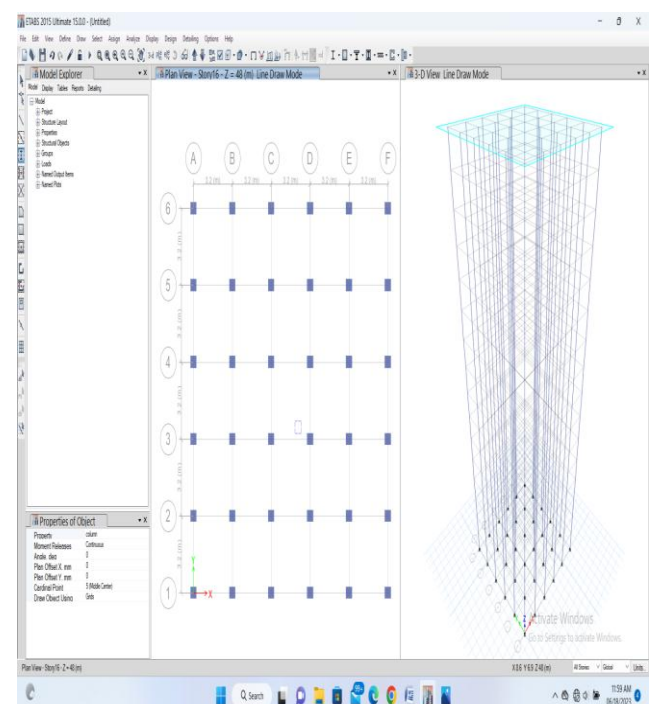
ETABS 2015 Ultimate 15.0.0 - (Untitled)

File Edit View Define Draw Select Assign Analyze Display Design Detailing Options Help

Model Explorer

Model Display Tables Reports Detailing

Model
Project
Structure Layout
Properties
Structural Objects
Groups
Loads
Named Output Items
Named Plots

Plan View - Story16 - Z = 48 (m) Line Draw Mode

A B C D E F

3.2 (m) 3.2 (m) 3.2 (m) 3.2 (m) 3.2 (m)

6
5
4
3
2
1

3.2 (m) 3.2 (m) 3.2 (m) 3.2 (m) 3.2 (m)

Y
X

3-D View Line Draw Mode

Activate Windows
Go to Settings to activate Windows.

Properties of Object

| Property | column |
|---|---|
| Moment Releases | Continuous |
| Angle deg | 0 |
| Plan Offset X mm | 0 |
| Plan Offset Y mm | 0 |
| Cardinal Point | 5 (Middle Center) |
| Draw Object Using | Grids |

Plan View - Story16 - Z = 48 (m)

X 8.6 Y 6.6 Z 48 (m) All Stories Global Units...

Search

11:59 AM
06/18/2023